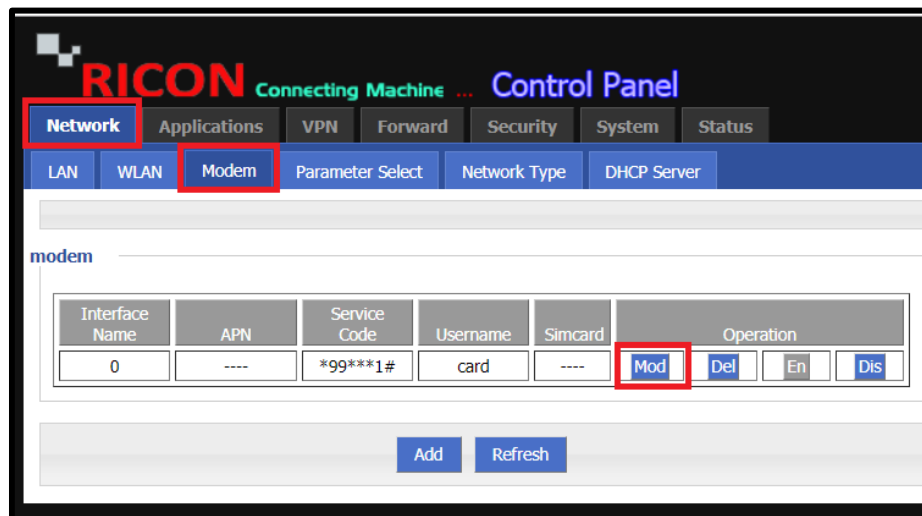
RICON Connecting Machine ... Control Panel

Network Applications VPN Forward Security System Status

LAN WLAN Modem Parameter Select Network Type DHCP Server

modem

| Interface Name | APN | Service Code | Username | Simcard | Operation |
|---|---|---|---|---|---|
| 0 | ---- | *99***1# | card | ---- | Mod Del En Dis |

Add Refresh